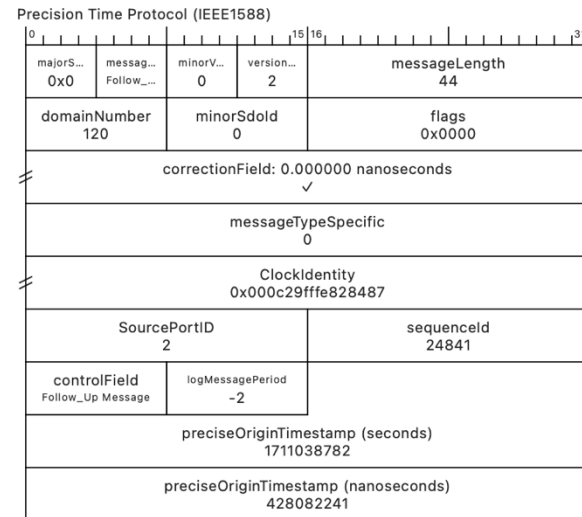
Precision Time Protocol (IEEE1588)

0 15 16 3

| majorS... 0x0 | messag... Follow_... | minorV... 0 | version... 2 | messageLength 44 |
|---|---|---|---|---|

| domainNumber 120 | minorSdoId 0 | flags 0x0000 |
|---|---|---|

correctionField: 0.000000 nanoseconds
✓

messageTypeSpecific
0

ClockIdentity
0x000c29fffe828487

| SourcePortID 2 | sequenceId 24841 |
|---|---|

| controlField Follow_Up Message | logMessagePeriod -2 |
|---|---|

preciseOriginTimestamp (seconds)
1711038782

preciseOriginTimestamp (nanoseconds)
428082241